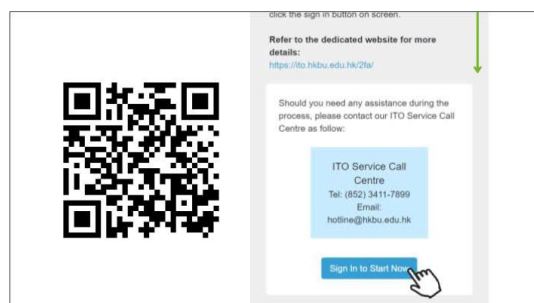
click the sign in button on screen.

Refer to the dedicated website for more details:
https://ito.hkbu.edu.hk/2fa/

Should you need any assistance during the process, please contact our ITO Service Call Centre as follow:

ITO Service Call Centre
Tel: (852) 3411-7899
Email:
hotline@hkbu.edu.hk

Sign In to Start Now